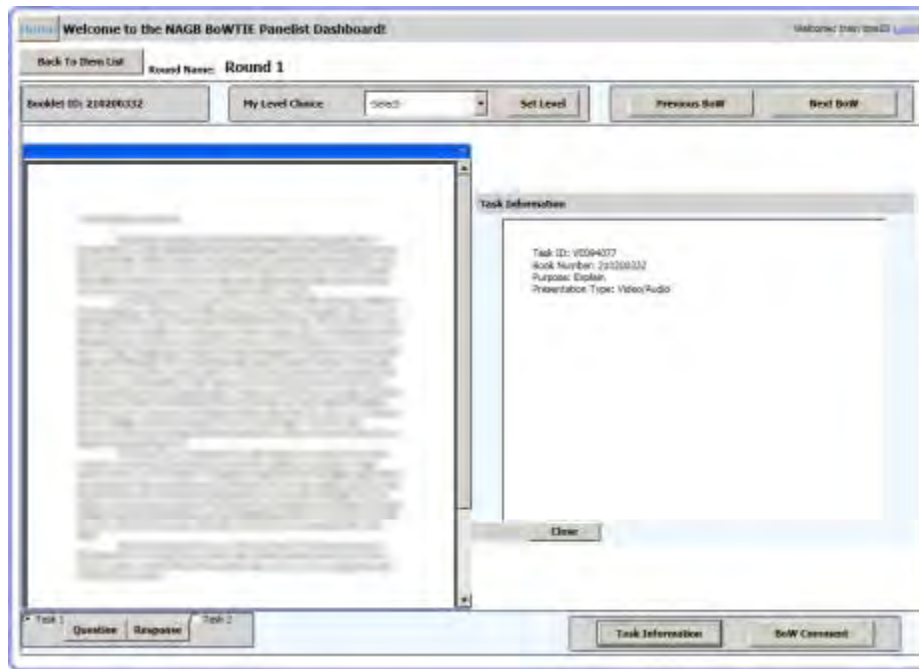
Home Welcome to the NAGB BoWTIE Panelist Dashboard!

Welcome: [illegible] Logout

Back To Item List

Round Name: Round 1

Booklet ID: 210200332

My Level Choice

Select

Set Level

Previous BoW

Next BoW

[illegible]

Task Information

Task ID: V0084077
Book Number: 210200332
Purpose: Explain
Presentation Type: Video/Audio

Close

Task 1

Question

Response

Task 2

Task Information

BoW Comment